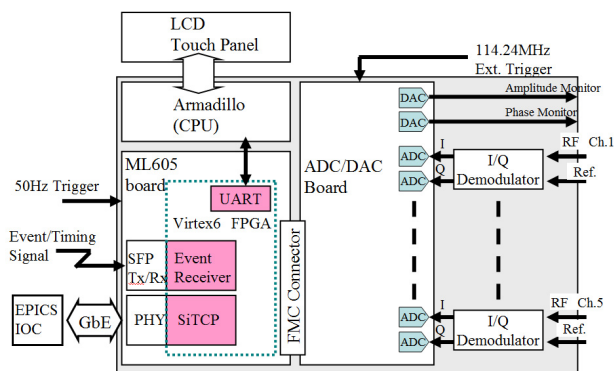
LCD
Touch Panel

114.24MHz
Ext. Trigger

Armadillo
(CPU)

DAC
Amplitude Monitor
DAC
Phase Monitor

ML605
board

50Hz Trigger

UART

Virtex6 FPGA

ADC/DAC
Board

ADC
I
ADC
Q

I/Q
Demodulator

RF Ch.1
Ref.

Event/Timing
Signal

SFP
Tx/Rx

Event
Receiver

FMC Connector

EPICS
IOC

GbE

PHY

SiTCP

ADC
I
ADC
Q

I/Q
Demodulator

RF Ch.5
Ref.